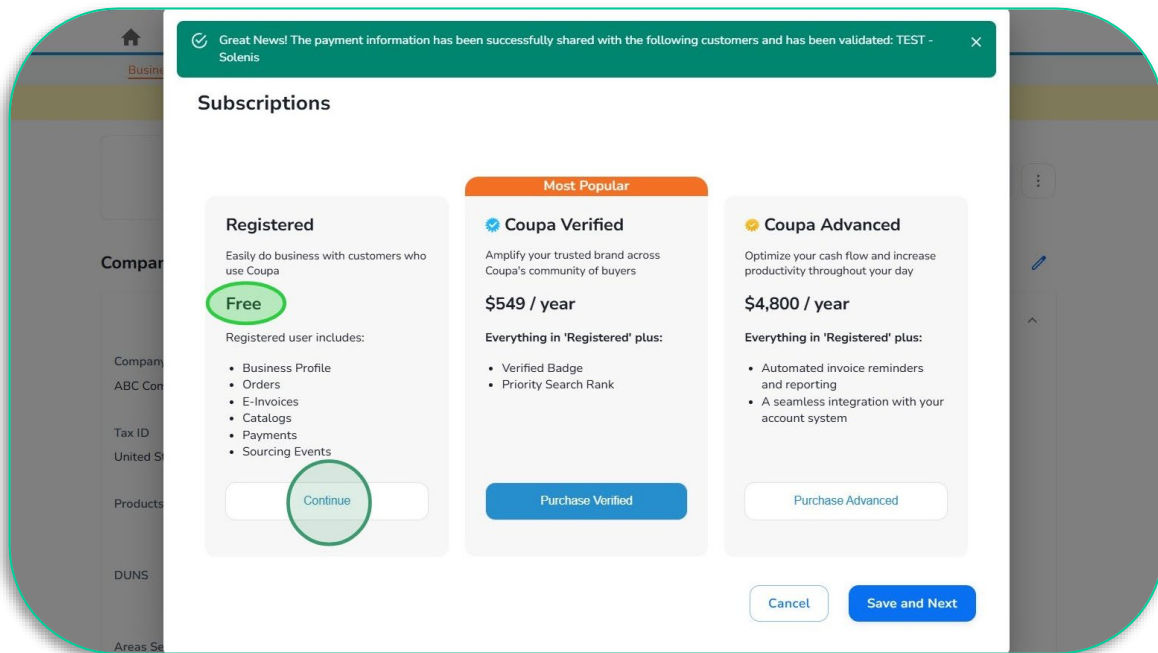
Busine

Great News! The payment information has been successfully shared with the following customers and has been validated: TEST - Solenis ×

Subscriptions

Compar

Company
ABC Con

Tax ID
United S

Products

DUNS

Areas Se

Registered

Easily do business with customers who use Coupa

Free

Registered user includes:

- Business Profile
- Orders
- E-Invoices
- Catalogs
- Payments
- Sourcing Events

Continue

Most Popular

Coupa Verified

Amplify your trusted brand across Coupa's community of buyers

$549 / year

Everything in 'Registered' plus:

- Verified Badge
- Priority Search Rank

Purchase Verified

Coupa Advanced

Optimize your cash flow and increase productivity throughout your day

$4,800 / year

Everything in 'Registered' plus:

- Automated invoice reminders and reporting
- A seamless integration with your account system

Purchase Advanced

Cancel

Save and Next